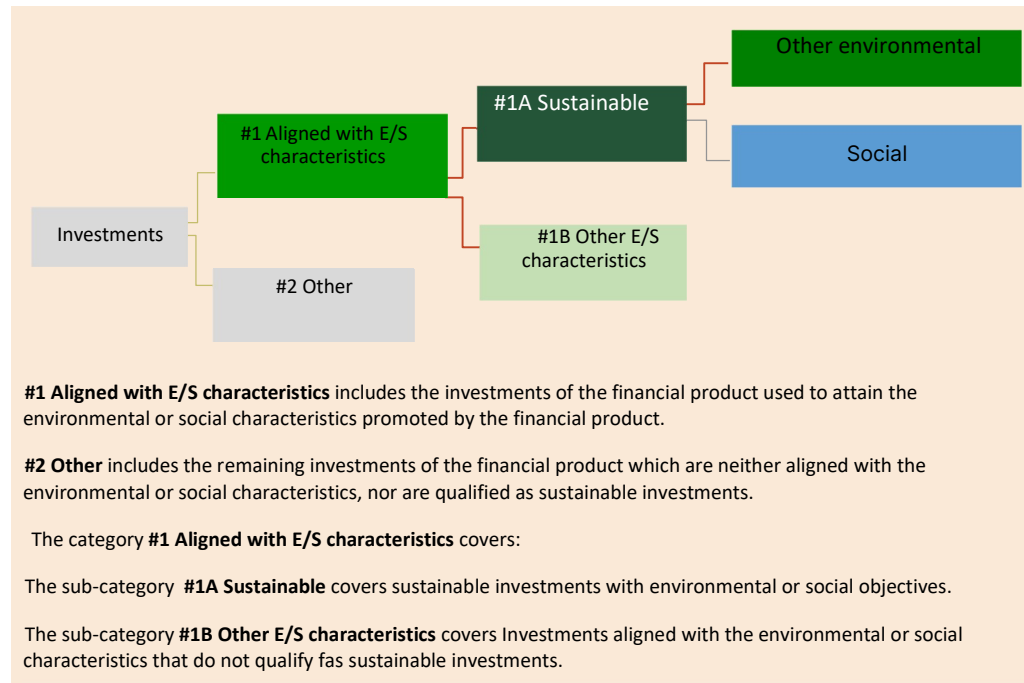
Investments

#1 Aligned with E/S characteristics

#2 Other

#1A Sustainable

#1B Other E/S characteristics

Other environmental

Social

**#1 Aligned with E/S characteristics** includes the investments of the financial product used to attain the environmental or social characteristics promoted by the financial product.

**#2 Other** includes the remaining investments of the financial product which are neither aligned with the environmental or social characteristics, nor are qualified as sustainable investments.

The category **#1 Aligned with E/S characteristics** covers:

The sub-category **#1A Sustainable** covers sustainable investments with environmental or social objectives.

The sub-category **#1B Other E/S characteristics** covers Investments aligned with the environmental or social characteristics that do not qualify fas sustainable investments.